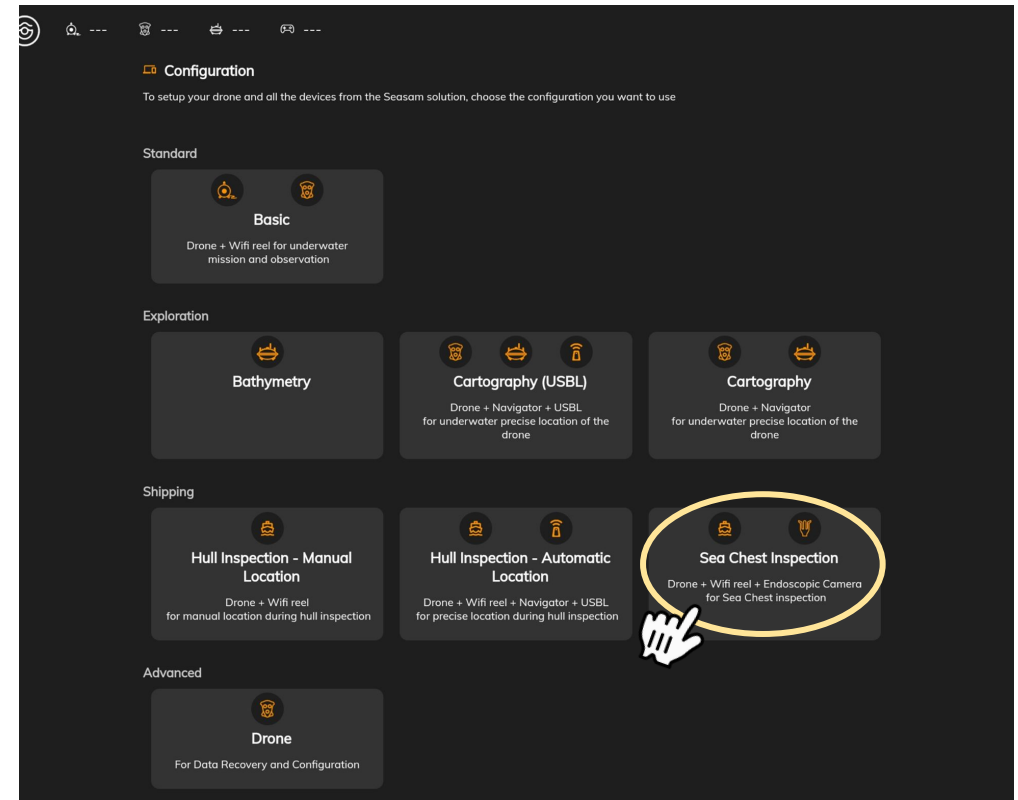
--- --- --- ---

Configuration

To setup your drone and all the devices from the Seasam solution, choose the configuration you want to use

Standard

Basic

Drone + Wifi reel for underwater mission and observation

Exploration

Bathymetry

Cartography (USBL)

Drone + Navigator + USBL for underwater precise location of the drone

Cartography

Drone + Navigator for underwater precise location of the drone

Shipping

Hull Inspection - Manual Location

Drone + Wifi reel for manual location during hull inspection

Hull Inspection - Automatic Location

Drone + Wifi reel + Navigator + USBL for precise location during hull inspection

Sea Chest Inspection

Drone + Wifi reel + Endoscopic Camera for Sea Chest inspection

Advanced

Drone

For Data Recovery and Configuration